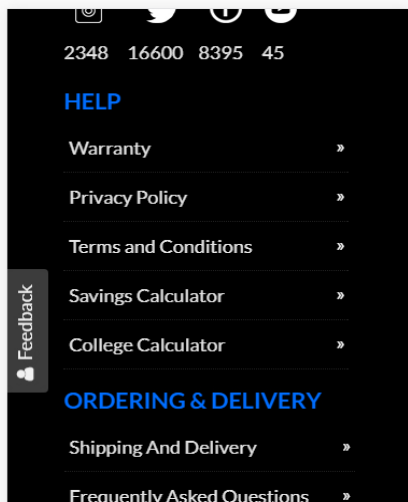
2348 16600 8395 45

HELP

Warranty »

Privacy Policy »

Terms and Conditions »

Savings Calculator »

College Calculator »

ORDERING & DELIVERY

Shipping And Delivery »

Frequently Asked Questions »

Feedback